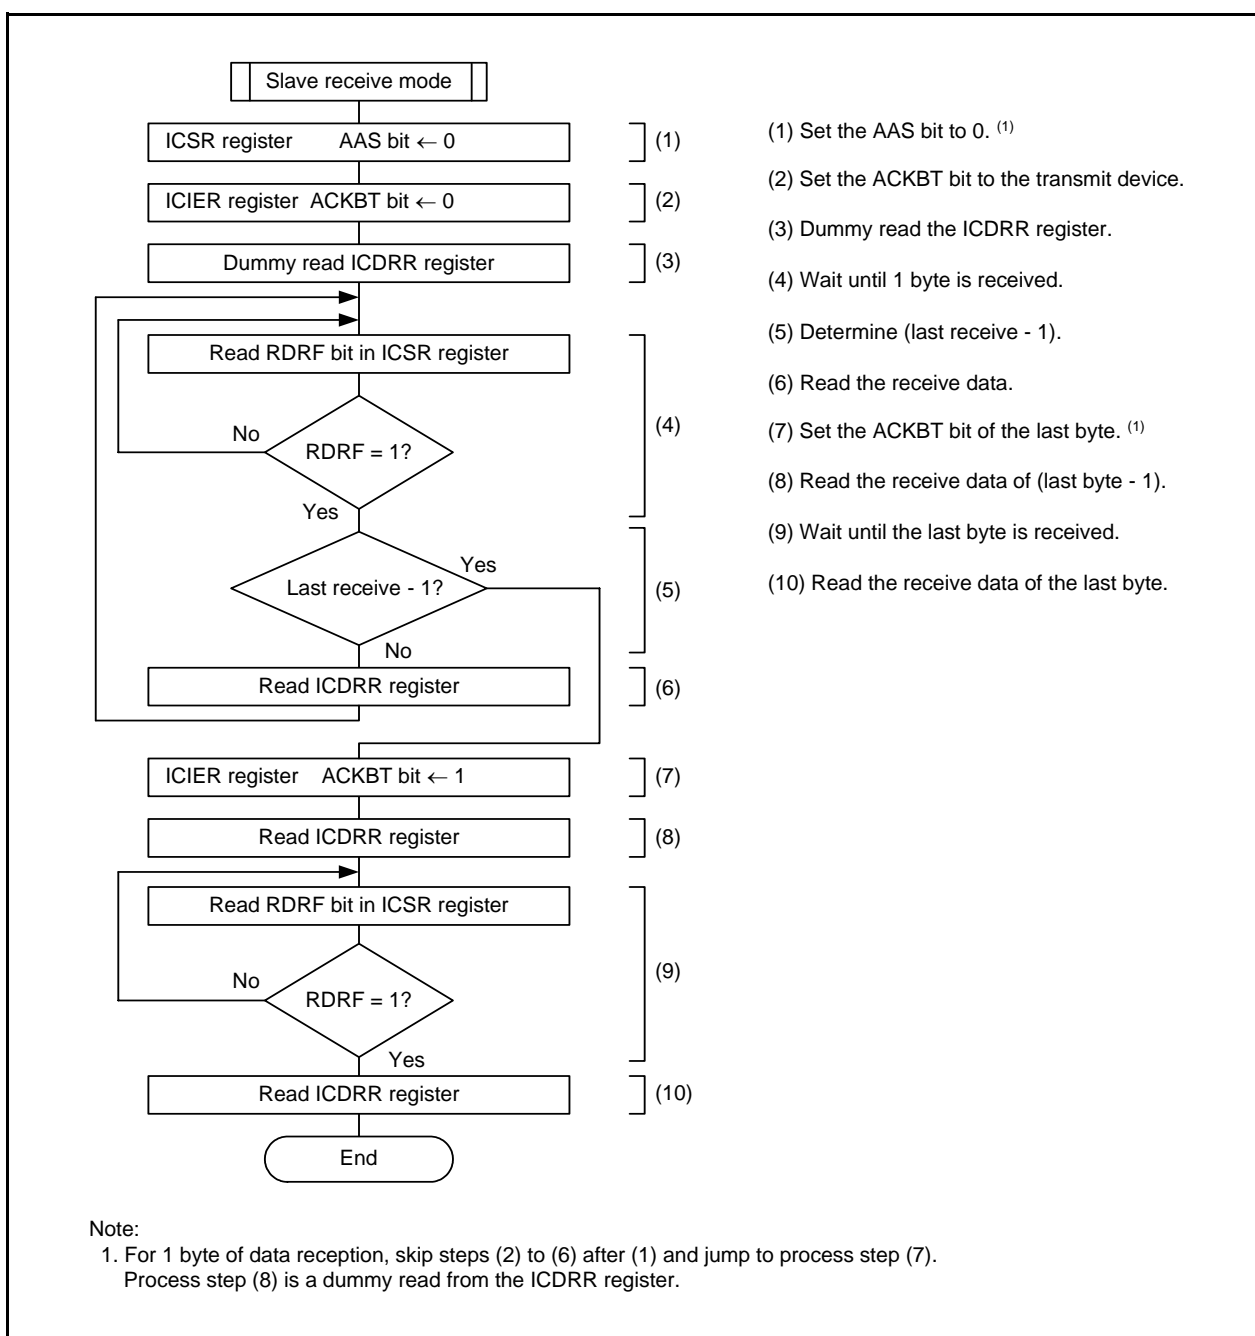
Slave receive mode

ICSR register AAS bit ← 0
(1)

ICIER register ACKBT bit ← 0
(2)

Dummy read ICDRR register
(3)

Read RDRF bit in ICSR register

No

RDRF = 1?

Yes
(4)

Last receive - 1?

Yes

No
(5)

Read ICDRR register
(6)

ICIER register ACKBT bit ← 1
(7)

Read ICDRR register
(8)

Read RDRF bit in ICSR register

No

RDRF = 1?

Yes
(9)

Read ICDRR register
(10)

End

(1) Set the AAS bit to 0. $^{(1)}$

(2) Set the ACKBT bit to the transmit device.

(3) Dummy read the ICDRR register.

(4) Wait until 1 byte is received.

(5) Determine (last receive - 1).

(6) Read the receive data.

(7) Set the ACKBT bit of the last byte. $^{(1)}$

(8) Read the receive data of (last byte - 1).

(9) Wait until the last byte is received.

(10) Read the receive data of the last byte.

Note:
1. For 1 byte of data reception, skip steps (2) to (6) after (1) and jump to process step (7). Process step (8) is a dummy read from the ICDRR register.